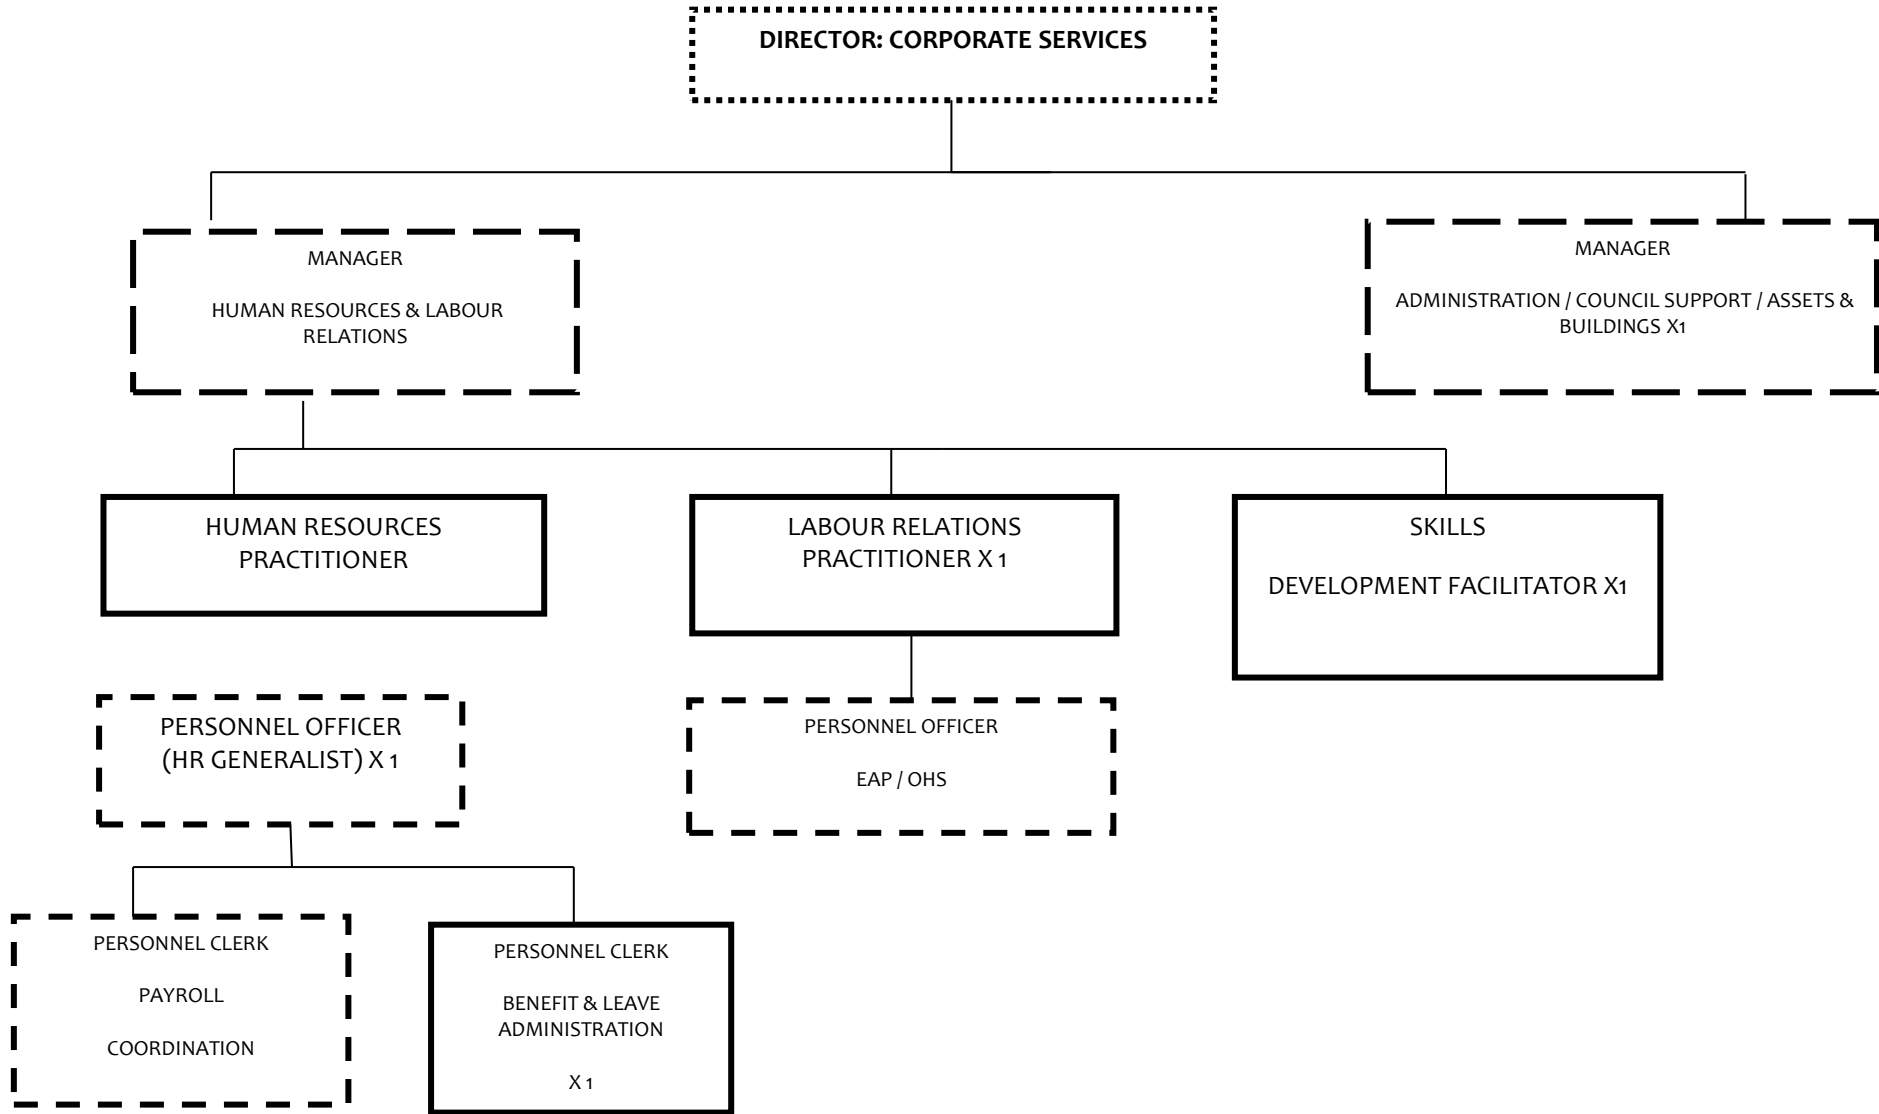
DIRECTOR: CORPORATE SERVICES

MANAGER

HUMAN RESOURCES & LABOUR RELATIONS

MANAGER

ADMINISTRATION / COUNCIL SUPPORT / ASSETS & BUILDINGS X1

HUMAN RESOURCES PRACTITIONER

LABOUR RELATIONS PRACTITIONER X 1

SKILLS

DEVELOPMENT FACILITATOR X1

PERSONNEL OFFICER (HR GENERALIST) X 1

PERSONNEL OFFICER

EAP / OHS

PERSONNEL CLERK

PAYROLL

COORDINATION

PERSONNEL CLERK

BENEFIT & LEAVE ADMINISTRATION

X 1